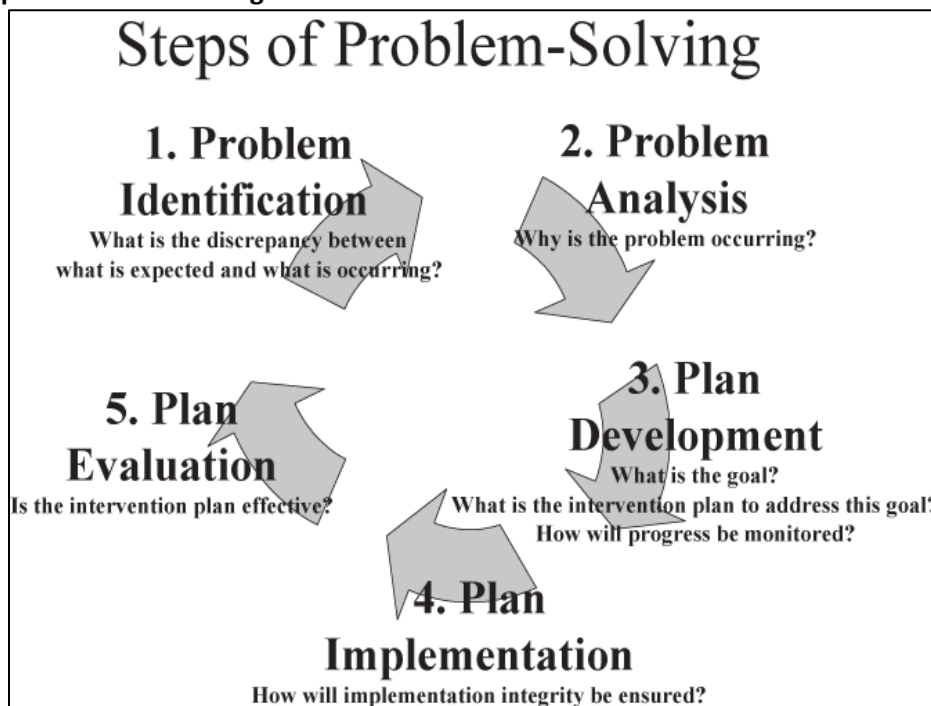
Steps of Problem-Solving

1. Problem Identification
What is the discrepancy between what is expected and what is occurring?

2. Problem Analysis
Why is the problem occurring?

3. Plan Development
What is the goal?
What is the intervention plan to address this goal?
How will progress be monitored?

4. Plan Implementation
How will implementation integrity be ensured?

5. Plan Evaluation
Is the intervention plan effective?